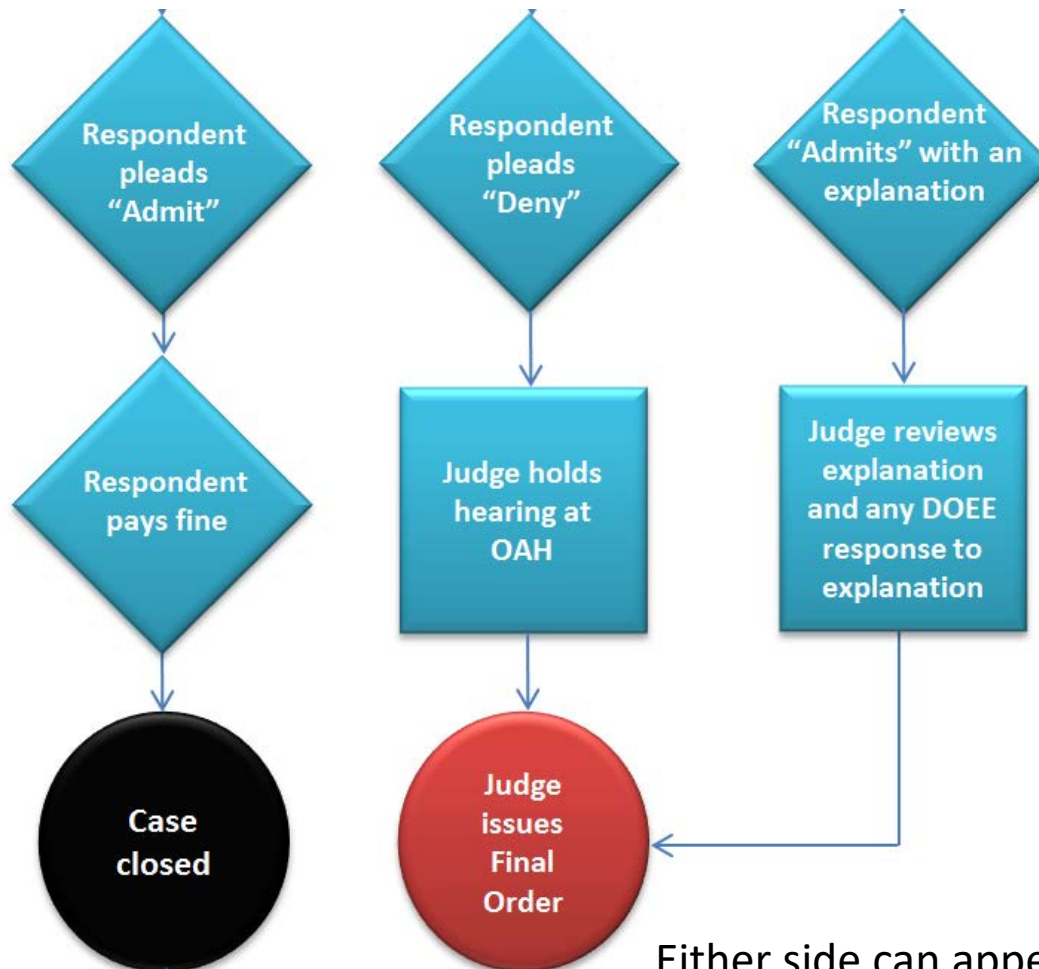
Respondent pleads "Admit"

Respondent pays fine

Case closed

Respondent pleads "Deny"

Judge holds hearing at OAH

Judge issues Final Order

Respondent "Admits" with an explanation

Judge reviews explanation and any DOEE response to explanation

Either side can appe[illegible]